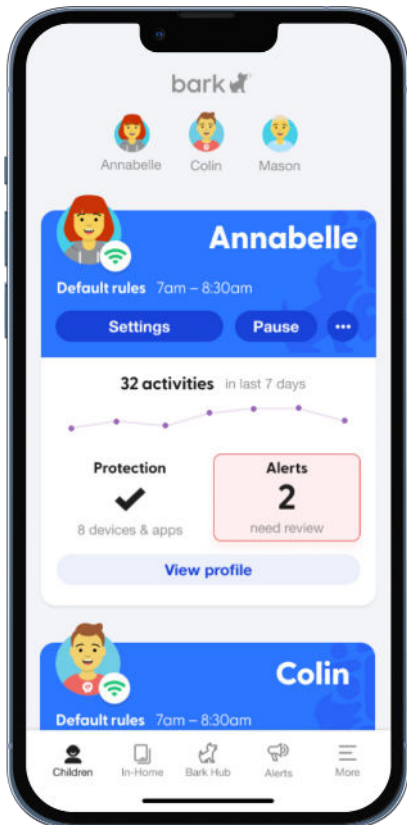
bark

Annabelle
Colin
Mason

Annabelle
Default rules 7am – 8:30am
Settings
Pause
...

32 activities in last 7 days

Protection
8 devices & apps

Alerts
2
need review

View profile

Colin
Default rules 7am – 8:30am

Children
In-Home
Bark Hub
Alerts
More